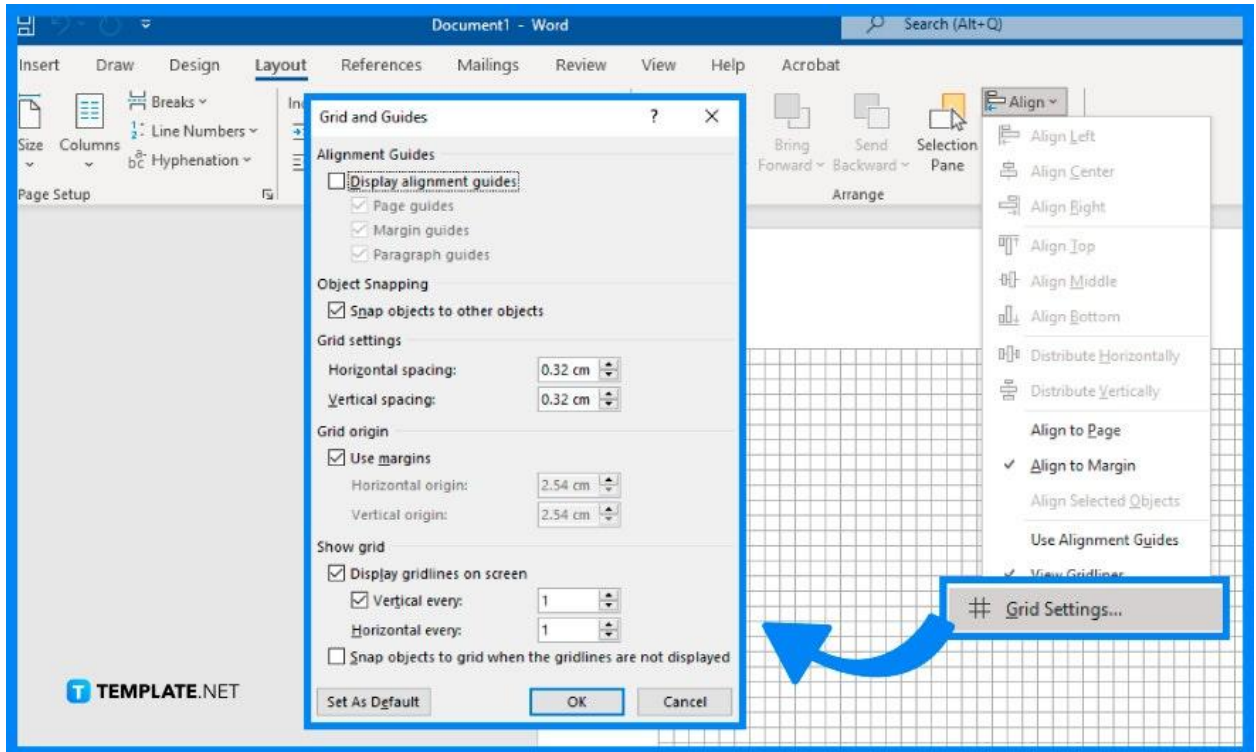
Document1 - Word

Search (Alt+Q)

Insert Draw Design Layout References Mailings Review View Help Acrobat

Size Columns Breaks Line Numbers Hyphenation

Page Setup

In

Bring Forward Send Backward Selection Pane

Arrange

Align

Align Left
Align Center
Align Right
Align Top
Align Middle
Align Bottom
Distribute Horizontally
Distribute Vertically
Align to Page
Align to Margin
Align Selected Objects
Use Alignment Guides
View Gridlines
Grid Settings...

Grid and Guides ? X

Alignment Guides
Display alignment guides
Page guides
Margin guides
Paragraph guides

Object Snapping
Snap objects to other objects

Grid settings
Horizontal spacing: 0.32 cm
Vertical spacing: 0.32 cm

Grid origin
Use margins
Horizontal origin: 2.54 cm
Vertical origin: 2.54 cm

Show grid
Display gridlines on screen
Vertical every: 1
Horizontal every: 1
Snap objects to grid when the gridlines are not displayed

Set As Default OK Cancel

TEMPLATE.NET